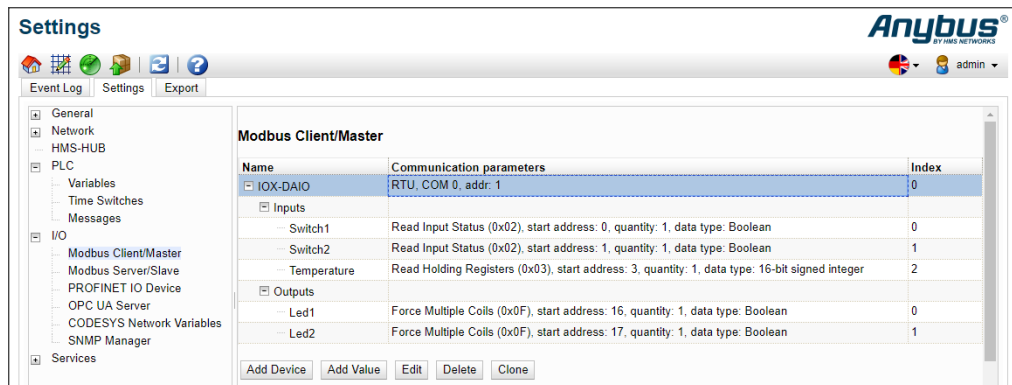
Settings

Anybus®
BY HMS NETWORKS

admin

Event Log | Settings | Export

General
Network
HMS-HUB
PLC
Variables
Time Switches
Messages
I/O
Modbus Client/Master
Modbus Server/Slave
PROFINET IO Device
OPC UA Server
CODESYS Network Variables
SNMP Manager
Services

Modbus Client/Master

| Name | Communication parameters | Index |
|---|---|---|
| IOX-DAIO | RTU, COM 0, addr: 1 | 0 |
| Inputs | | |
| Switch1 | Read Input Status (0x02), start address: 0, quantity: 1, data type: Boolean | 0 |
| Switch2 | Read Input Status (0x02), start address: 1, quantity: 1, data type: Boolean | 1 |
| Temperature | Read Holding Registers (0x03), start address: 3, quantity: 1, data type: 16-bit signed integer | 2 |
| Outputs | | |
| Led1 | Force Multiple Coils (0x0F), start address: 16, quantity: 1, data type: Boolean | 0 |
| Led2 | Force Multiple Coils (0x0F), start address: 17, quantity: 1, data type: Boolean | 1 |

Add Device | Add Value | Edit | Delete | Clone